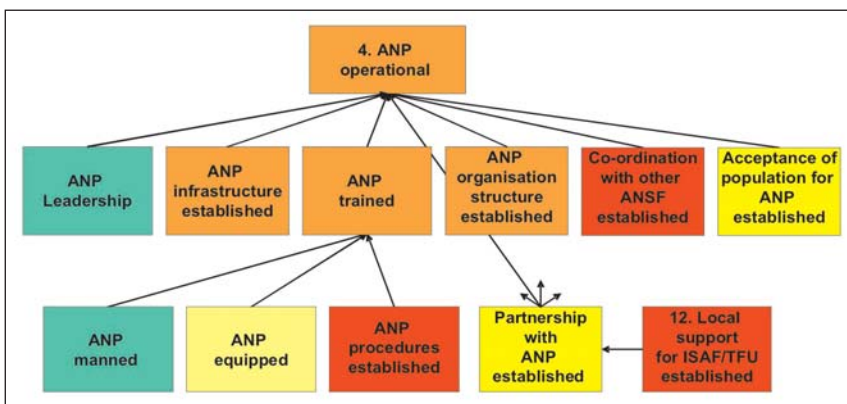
4. ANP operational

ANP Leadership

ANP infrastructure established

ANP trained

ANP organisation structure established

Co-ordination with other ANSF established

Acceptance of population for ANP established

ANP manned

ANP equipped

ANP procedures established

Partnership with ANP established

12. Local support for ISAF/TFU established